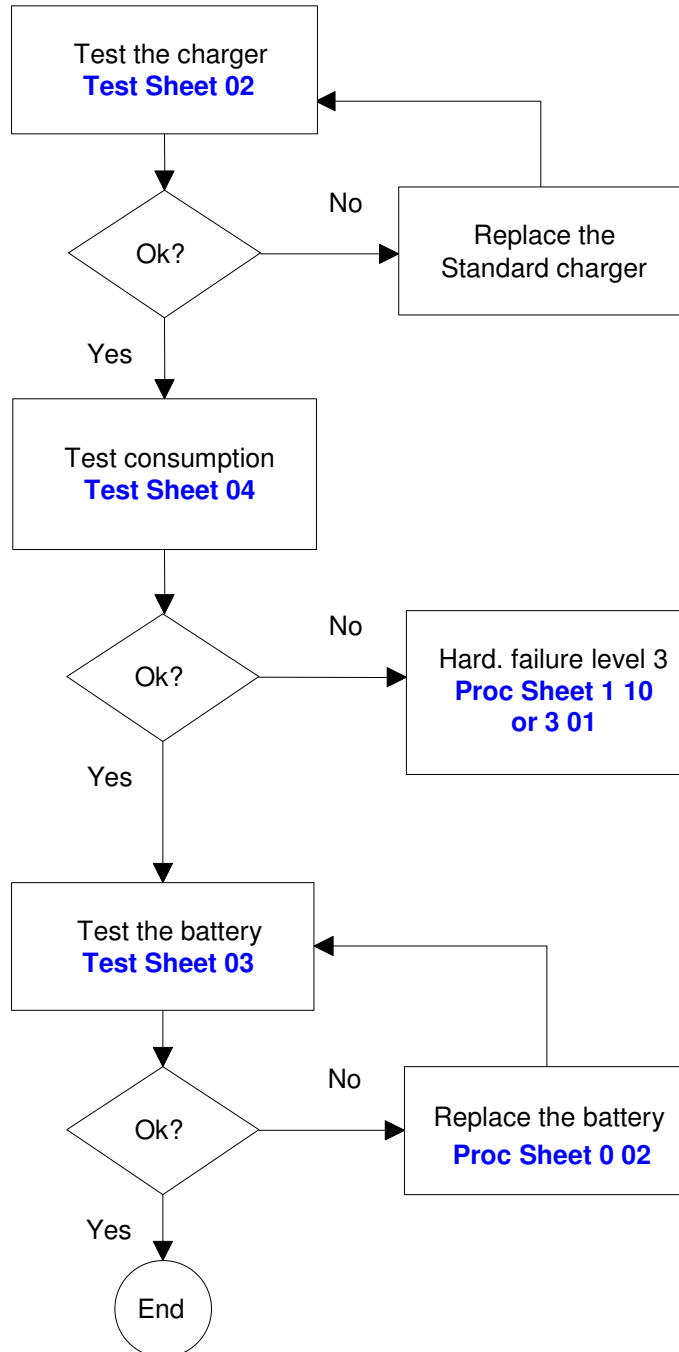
Test the charger
**Test Sheet 02**

Ok?

No

Replace the Standard charger

Yes

Test consumption
**Test Sheet 04**

Ok?

No

Hard. failure level 3
**Proc Sheet 1 10 or 3 01**

Yes

Test the battery
**Test Sheet 03**

Ok?

No

Replace the battery
**Proc Sheet 0 02**

Yes

End